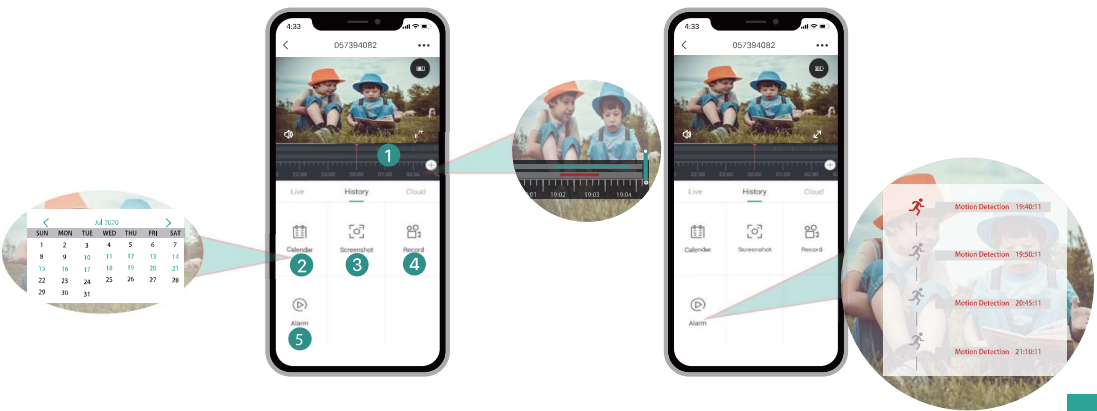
Jul 2020

| SUN | MON | TUE | WED | THU | FRI | SAT |
|---|---|---|---|---|---|---|
| 1 | 2 | 3 | 4 | 5 | 6 | 7 |
| 8 | 9 | 10 | 11 | 12 | 13 | 14 |
| 15 | 16 | 17 | 18 | 19 | 20 | 21 |
| 22 | 23 | 24 | 25 | 26 | 27 | 28 |
| 29 | 30 | 31 | | | | |

4:33

057394082

1

22:00 23:00 00:00 01:00 02:00

Live History Cloud

Calendar

2

Screenshot

3

Record

4

Alarm

5

19:01 19:02 19:03 19:04

4:33

057394082

22:00 23:00 00:00 01:00 02:00

Live History Cloud

Calendar Screenshot Record

Alarm

Motion Detection 19:40:11

Motion Detection 19:50:11

Motion Detection 20:45:11

Motion Detection 21:10:11